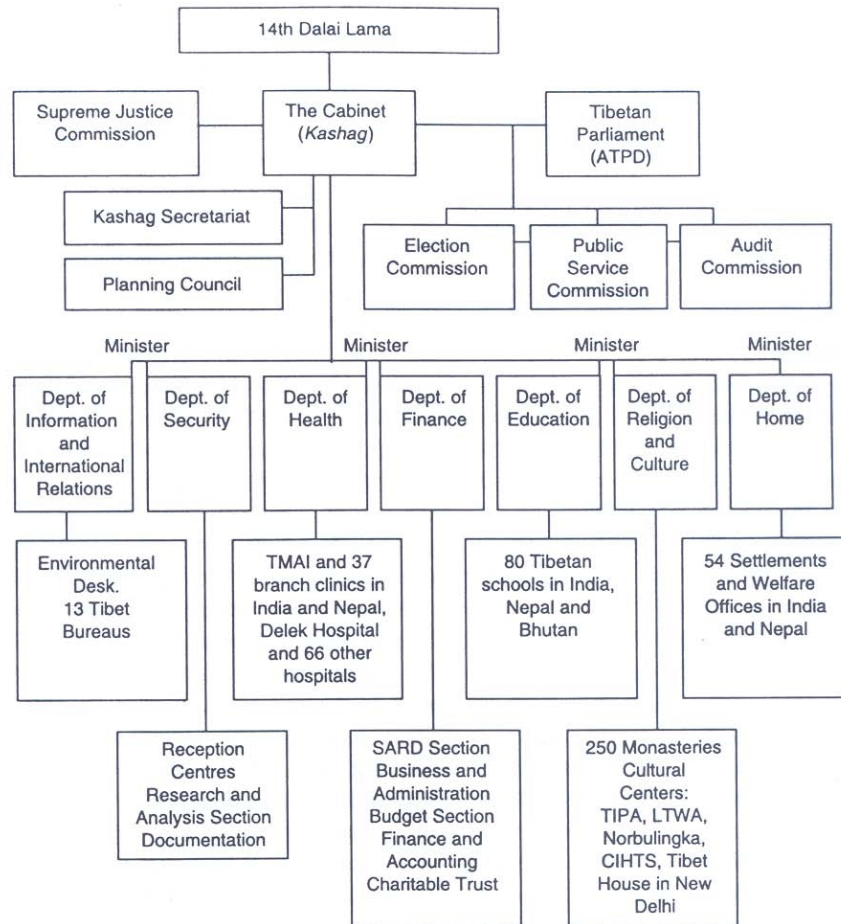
14th Dalai Lama

Supreme Justice Commission

The Cabinet (*Kashag*)

Tibetan Parliament (ATPD)

Kashag Secretariat

Planning Council

Election Commission

Public Service Commission

Audit Commission

Minister

Minister

Minister

Minister

Dept. of Information and International Relations

Dept. of Security

Dept. of Health

Dept. of Finance

Dept. of Education

Dept. of Religion and Culture

Dept. of Home

Environmental Desk. 13 Tibet Bureaus

TMAI and 37 branch clinics in India and Nepal, Delek Hospital and 66 other hospitals

80 Tibetan schools in India, Nepal and Bhutan

54 Settlements and Welfare Offices in India and Nepal

Reception Centres Research and Analysis Section Documentation

SARD Section Business and Administration Budget Section Finance and Accounting Charitable Trust

250 Monasteries Cultural Centers: TIPA, LTWA, Norbulingka, CIHTS, Tibet House in New Delhi